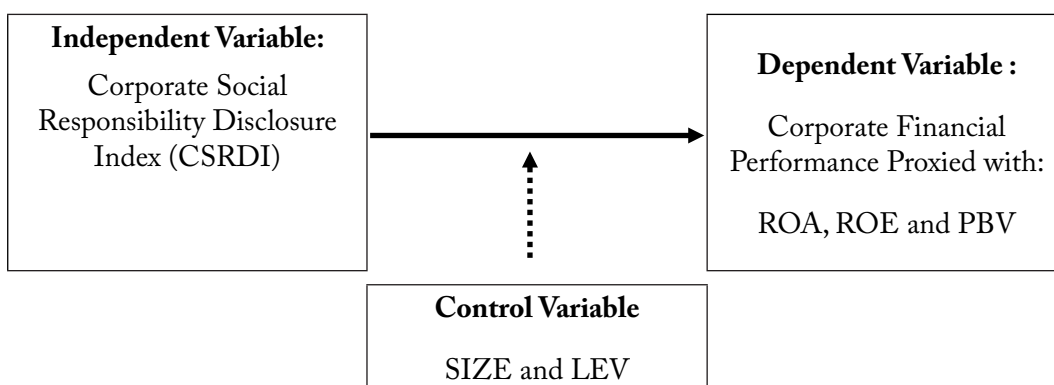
**Independent Variable:**

Corporate Social Responsibility Disclosure Index (CSRDI)

**Dependent Variable :**

Corporate Financial Performance Proxied with:

ROA, ROE and PBV

**Control Variable**

SIZE and LEV